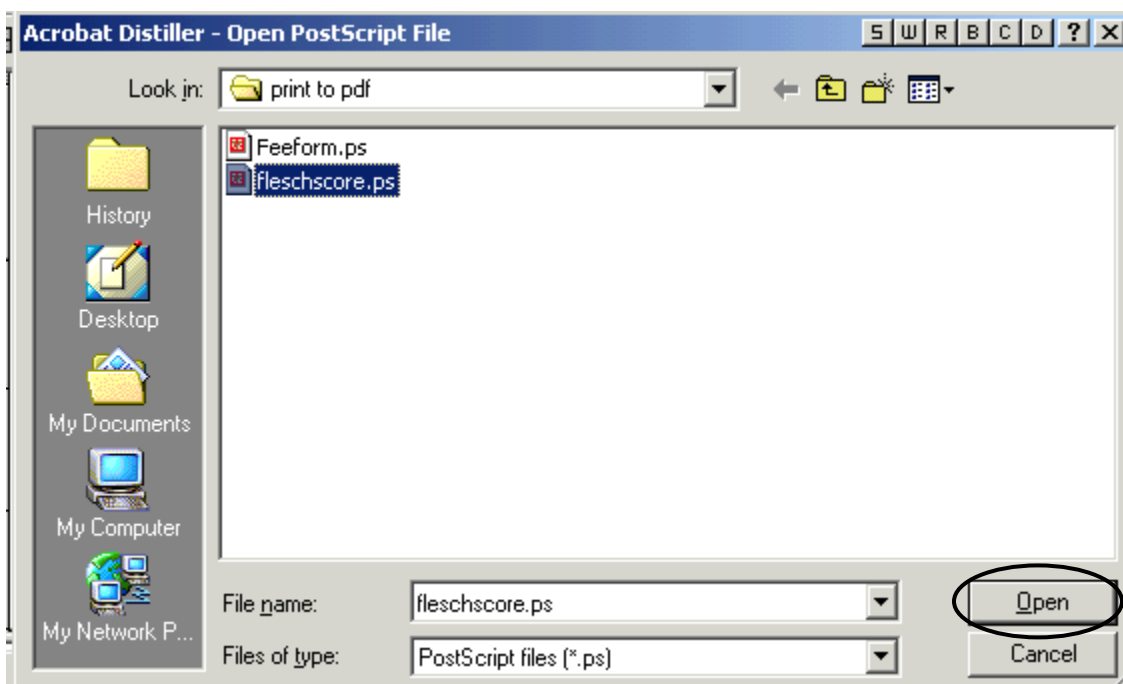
Acrobat Distiller - Open PostScript File

S W R B C D ? X

Look in: print to pdf

History

Desktop

My Documents

My Computer

My Network P...

Feeform.ps

fleschscore.ps

File name: fleschscore.ps

Files of type: PostScript files (*.ps)

Open

Cancel